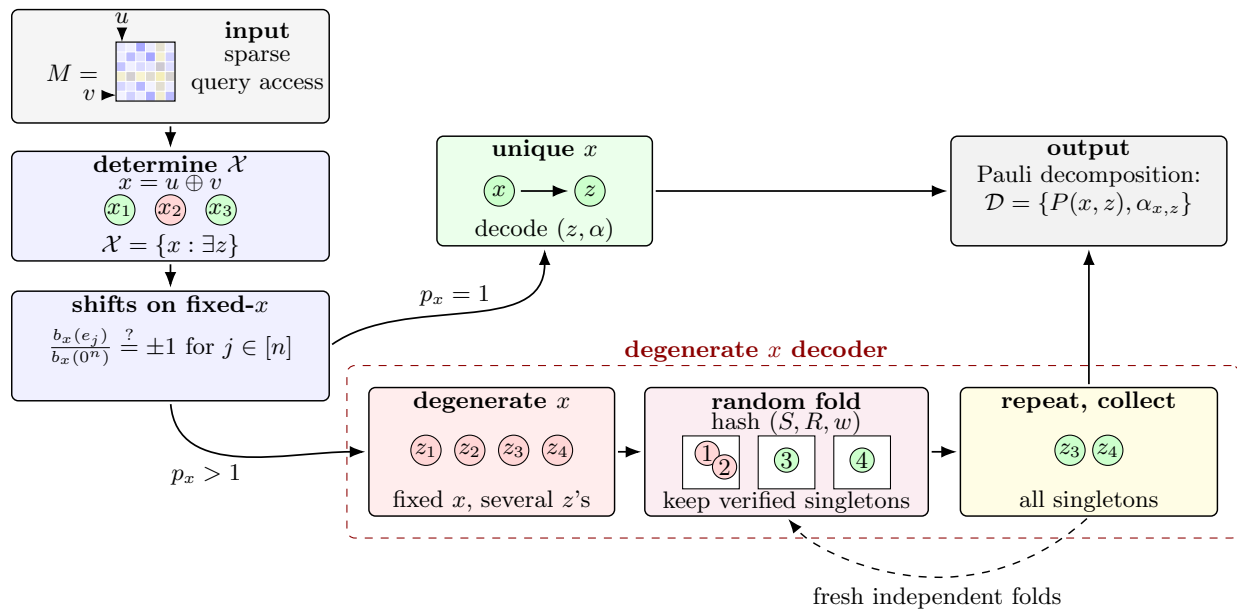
$u$

$M =$ $v$

**input**
sparse
query access

**determine $\mathcal{X}$**
$x = u \oplus v$
$x_1$ $x_2$ $x_3$
$\mathcal{X} = \{x : \exists z\}$

**shifts on fixed-$x$**
$\frac{b_x(e_j)}{b_x(0^n)} \stackrel{?}{=} \pm 1$ for $j \in [n]$

$p_x = 1$

**unique $x$**
$x$ $z$
decode $(z, \alpha)$

**output**
Pauli decomposition:
$\mathcal{D} = \{P(x,z), \alpha_{x,z}\}$

$p_x > 1$

**degenerate $x$ decoder**

**degenerate $x$**
$z_1$ $z_2$ $z_3$ $z_4$
fixed $x$, several $z$'s

**random fold**
hash $(S, R, w)$
1 2 3 4
keep verified singletons

**repeat, collect**
$z_3$ $z_4$
all singletons

fresh independent folds